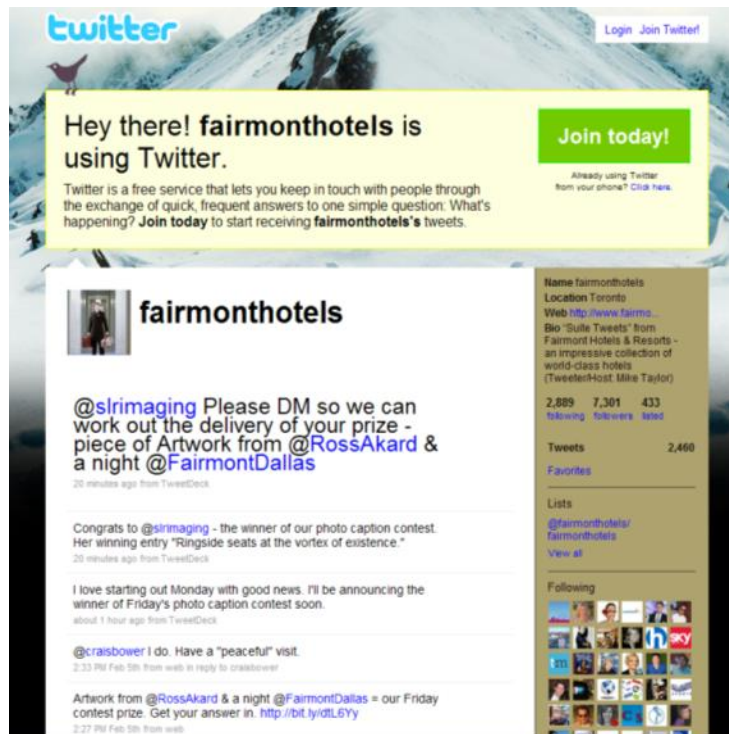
twitter

Login Join Twitter!

Hey there! **fairmonthotels** is using Twitter.

Twitter is a free service that lets you keep in touch with people through the exchange of quick, frequent answers to one simple question: What's happening? **Join today** to start receiving **fairmonthotels's** tweets.

Join today!

Already using Twitter from your phone? Click here.

fairmonthotels

@slrimaging Please DM so we can work out the delivery of your prize - piece of Artwork from @RossAkard & a night @FairmontDallas

20 minutes ago from TweetDeck

Congrats to @slrimaging - the winner of our photo caption contest. Her winning entry "Ringside seats at the vortex of existence."

20 minutes ago from TweetDeck

I love starting out Monday with good news. I'll be announcing the winner of Friday's photo caption contest soon.

about 1 hour ago from TweetDeck

@craisbower I do. Have a "peaceful" visit.

2:33 PM Feb 5th from web in reply to craisbower

Artwork from @RossAkard & a night @FairmontDallas = our Friday contest prize. Get your answer in. http://bit.ly/dtL6Yy

2:27 PM Feb 5th from web

Name fairmonthotels
Location Toronto
Web http://www.fairmo...
Bio "Suite Tweets" from Fairmont Hotels & Resorts - an impressive collection of world-class hotels (Tweeter/Host: Mike Taylor)

2,889 following 7,301 followers 433 listed

Tweets 2,460

Favorites

Lists

@fairmonthotels/ fairmonthotels

View all

Following